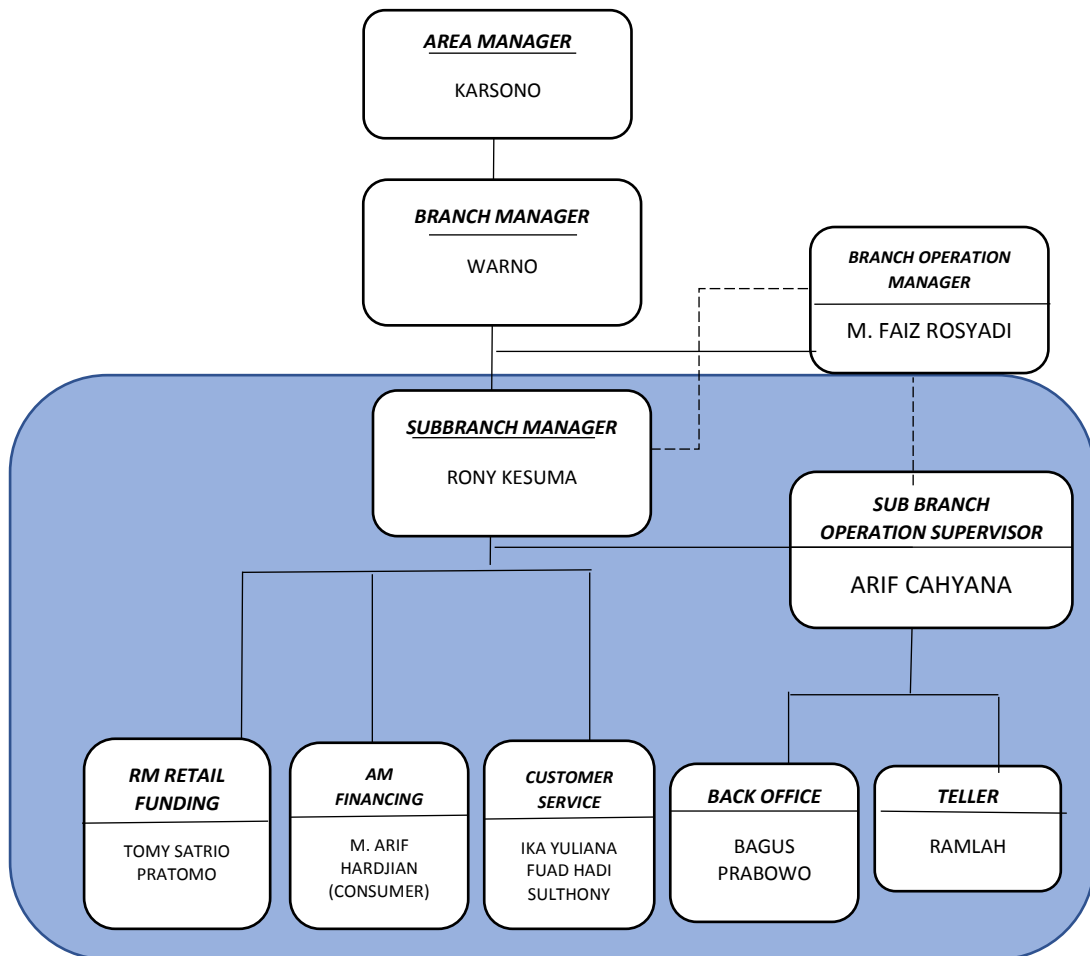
AREA MANAGER
KARSONO

BRANCH MANAGER
WARNO

BRANCH OPERATION MANAGER
M. FAIZ ROSYADI

SUBBRANCH MANAGER
RONY KESUMA

SUB BRANCH OPERATION SUPERVISOR
ARIF CAHYANA

RM RETAIL FUNDING
TOMY SATRIO PRATOMO

AM FINANCING
M. ARIF HARDJIAN (CONSUMER)

CUSTOMER SERVICE
IKA YULIANA
FUAD HADI SULTHONY

BACK OFFICE
BAGUS PRABOWO

TELLER
RAMLAH